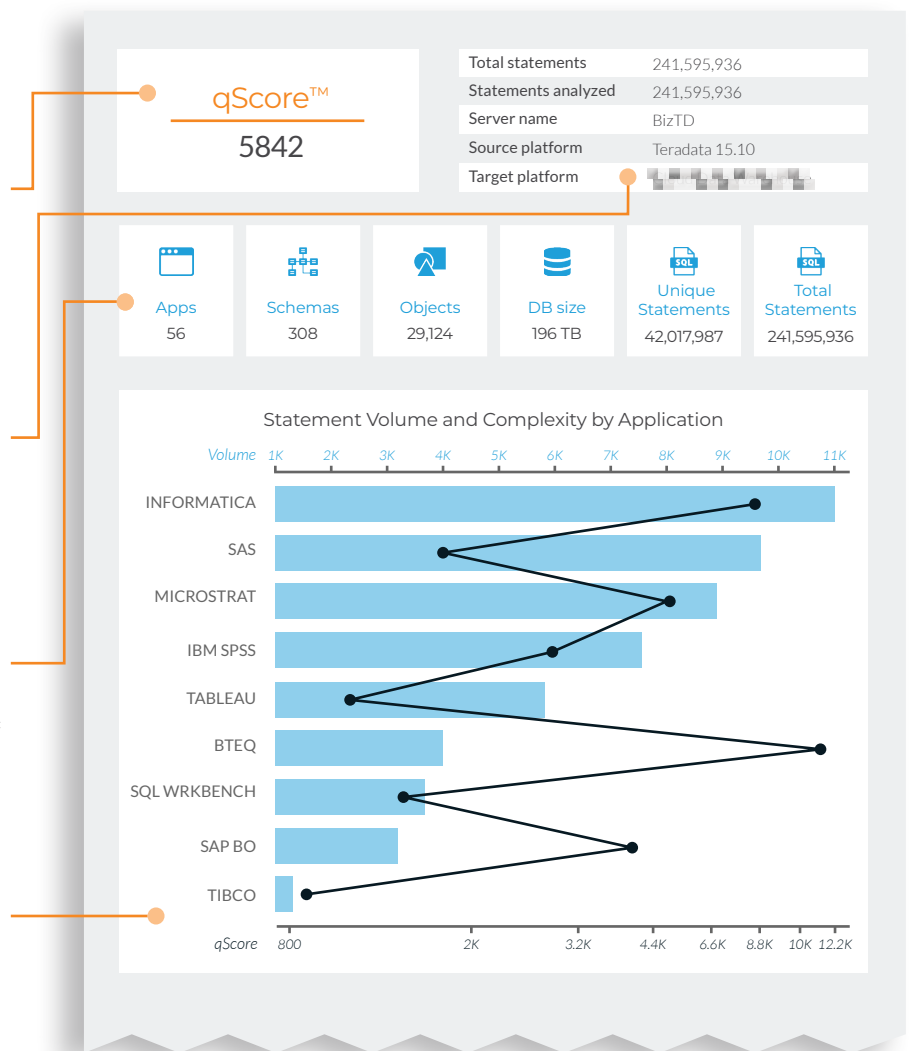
qScore™
5842

| Total statements | 241,595,936 |
|---|---|
| Statements analyzed | 241,595,936 |
| Server name | BizTD |
| Source platform | Teradata 15.10 |
| Target platform | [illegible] |

Apps
56

Schemas
308

Objects
29,124

DB size
196 TB

SQL
Unique Statements
42,017,987

SQL
Total Statements
241,595,936

Statement Volume and Complexity by Application

Volume 1K 2K 3K 4K 5K 6K 7K 8K 9K 10K 11K

INFORMATICA
SAS
MICROSTRAT
IBM SPSS
TABLEAU
BTEQ
SQL WRKBENCH
SAP BO
TIBCO

qScore 800 2K 3.2K 4.4K 6.6K 8.8K 10K 12.2K